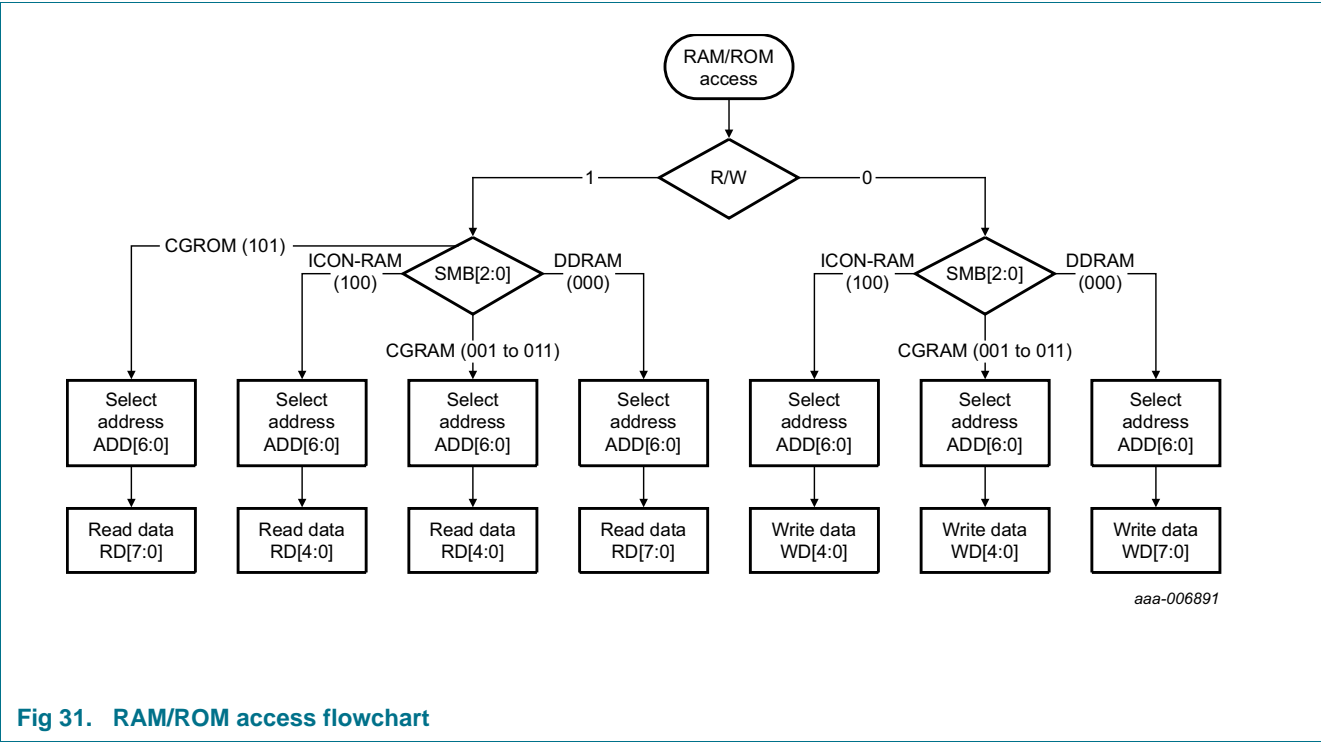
RAM/ROM access

R/W

1

0

CGROM (101)

ICON-RAM (100)

SMB[2:0]

DDRAM (000)

CGRAM (001 to 011)

ICON-RAM (100)

SMB[2:0]

DDRAM (000)

CGRAM (001 to 011)

Select address ADD[6:0]

Select address ADD[6:0]

Select address ADD[6:0]

Select address ADD[6:0]

Select address ADD[6:0]

Select address ADD[6:0]

Select address ADD[6:0]

Read data RD[7:0]

Read data RD[4:0]

Read data RD[4:0]

Read data RD[7:0]

Write data WD[4:0]

Write data WD[4:0]

Write data WD[7:0]

aaa-006891

Fig 31. RAM/ROM access flowchart